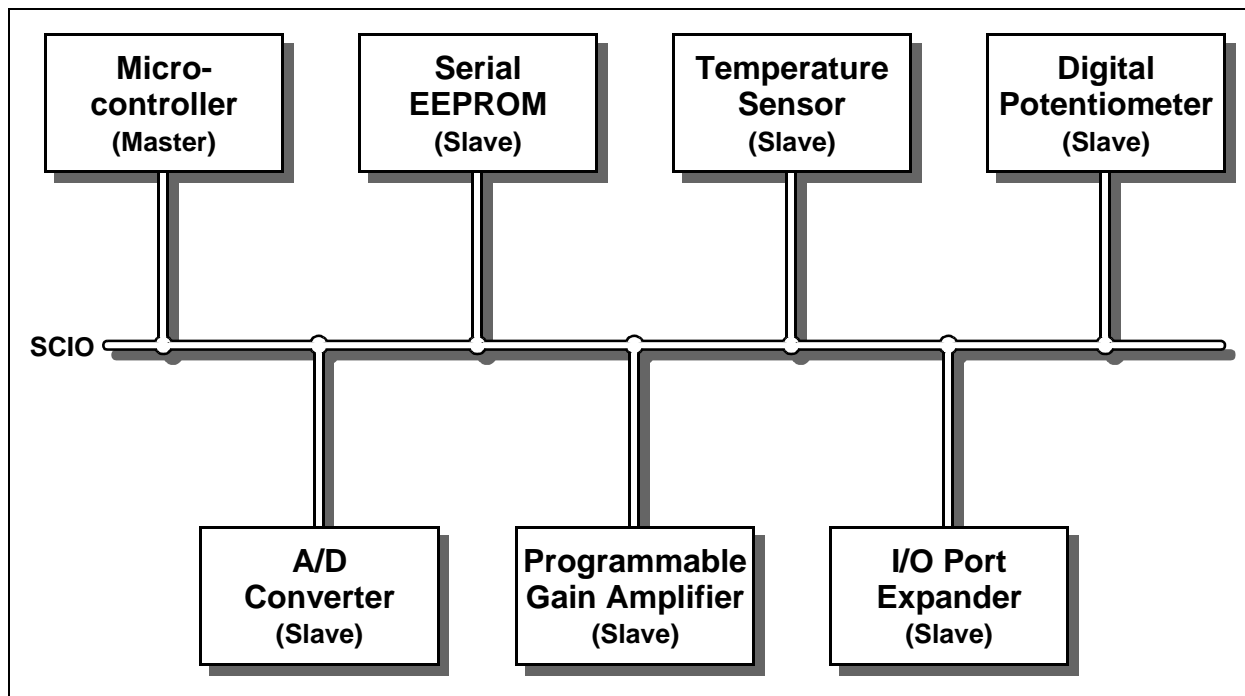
Micro-controller
(Master)

Serial EEPROM
(Slave)

Temperature Sensor
(Slave)

Digital Potentiometer
(Slave)

SCIO

A/D Converter
(Slave)

Programmable Gain Amplifier
(Slave)

I/O Port Expander
(Slave)